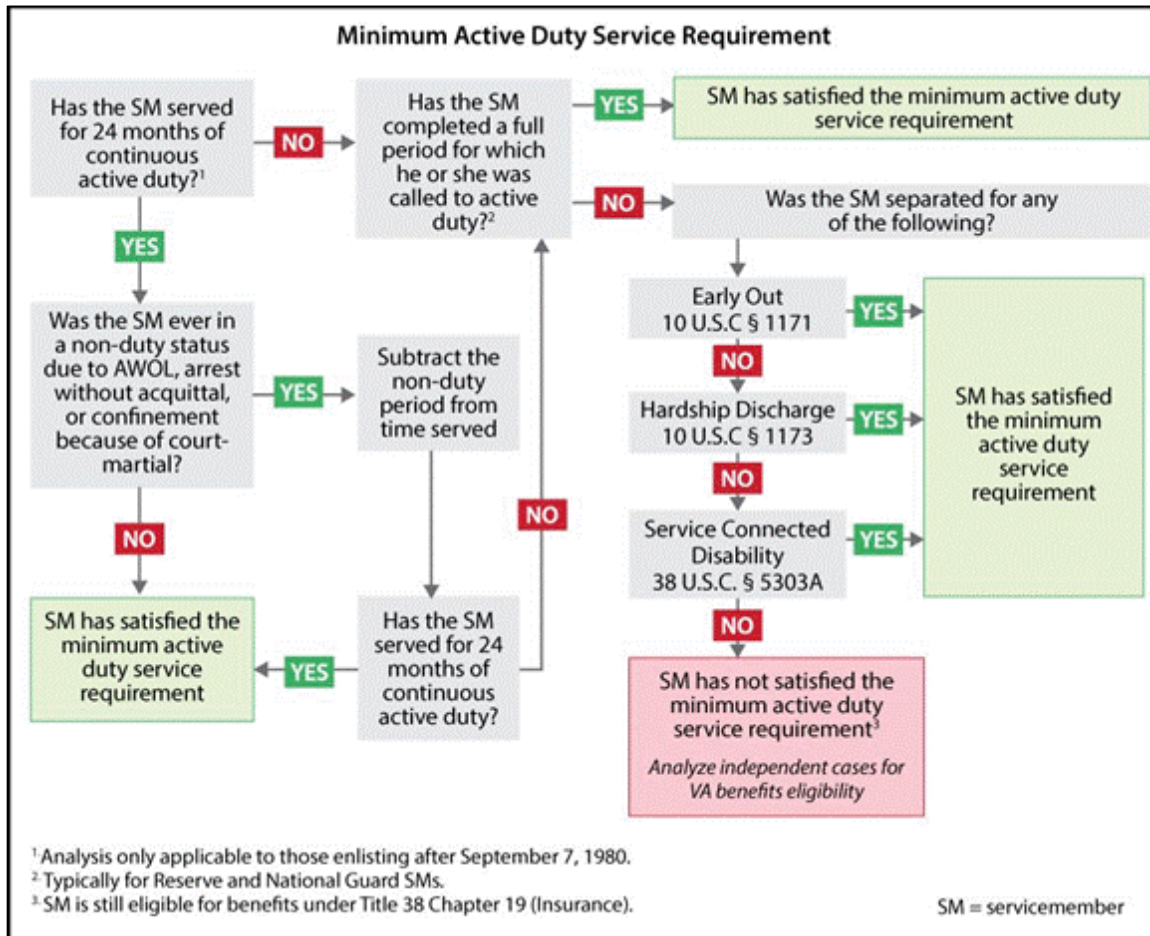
Minimum Active Duty Service Requirement

Has the SM served for 24 months of continuous active duty?$^1$

NO

Has the SM completed a full period for which he or she was called to active duty?$^2$

YES

SM has satisfied the minimum active duty service requirement

NO

Was the SM separated for any of the following?

YES

Was the SM ever in a non-duty status due to AWOL, arrest without acquittal, or confinement because of court-martial?

YES

Subtract the non-duty period from time served

Early Out 10 U.S.C § 1171

YES

NO

Hardship Discharge 10 U.S.C § 1173

YES

SM has satisfied the minimum active duty service requirement

NO

NO

Service Connected Disability 38 U.S.C. § 5303A

YES

NO

NO

SM has satisfied the minimum active duty service requirement

YES

Has the SM served for 24 months of continuous active duty?

SM has not satisfied the minimum active duty service requirement$^3$

Analyze independent cases for VA benefits eligibility

$^1$ Analysis only applicable to those enlisting after September 7, 1980.
$^2$ Typically for Reserve and National Guard SMs.
$^3$ SM is still eligible for benefits under Title 38 Chapter 19 (Insurance).

SM = servicemember